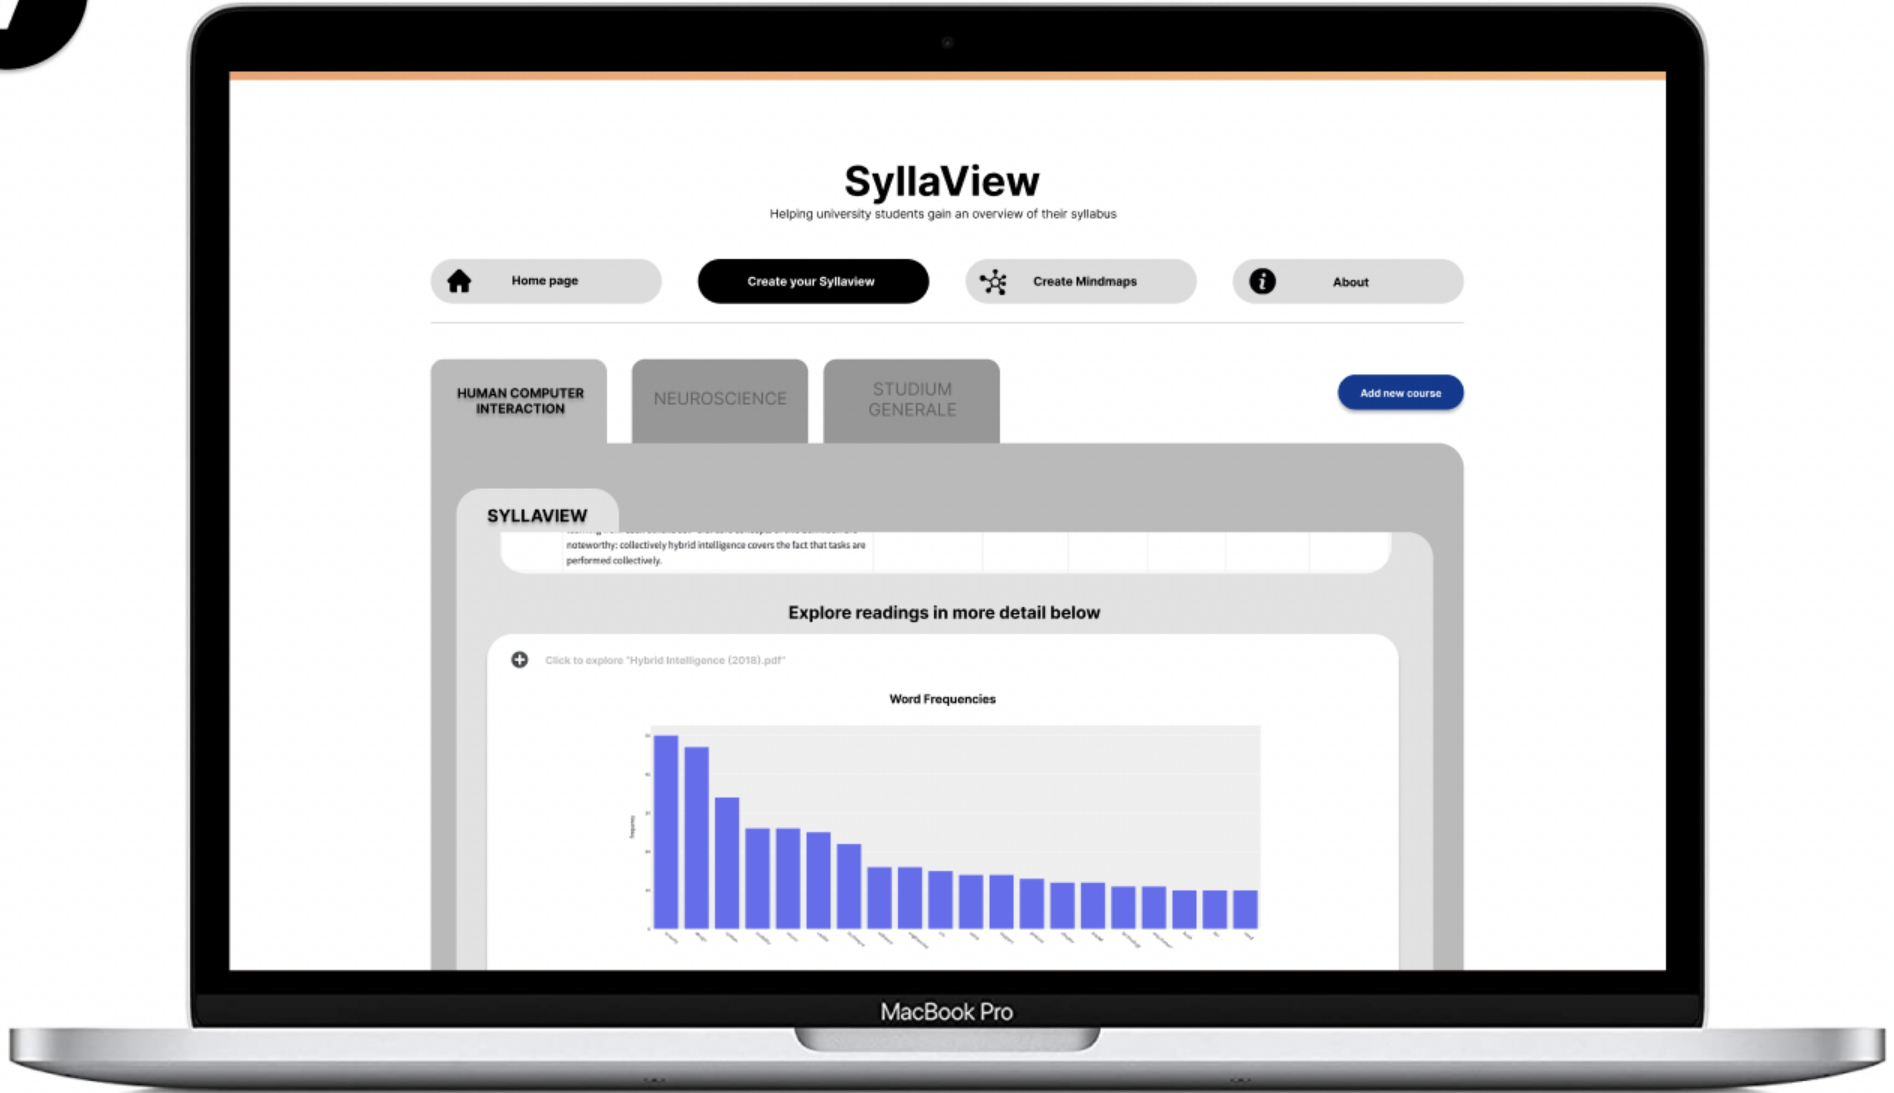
SyllaView

Helping university students gain an overview of their syllabus

Home page

Create your Syllaview

Create Mindmaps

About

HUMAN COMPUTER INTERACTION

NEUROSCIENCE

STUDIUM GENERALE

Add new course

SYLLAVIEW

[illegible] noteworthy: collectively hybrid intelligence covers the fact that tasks are performed collectively.

Explore readings in more detail below

Click to explore "Hybrid Intelligence (2018).pdf"

Word Frequencies

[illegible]

MacBook Pro